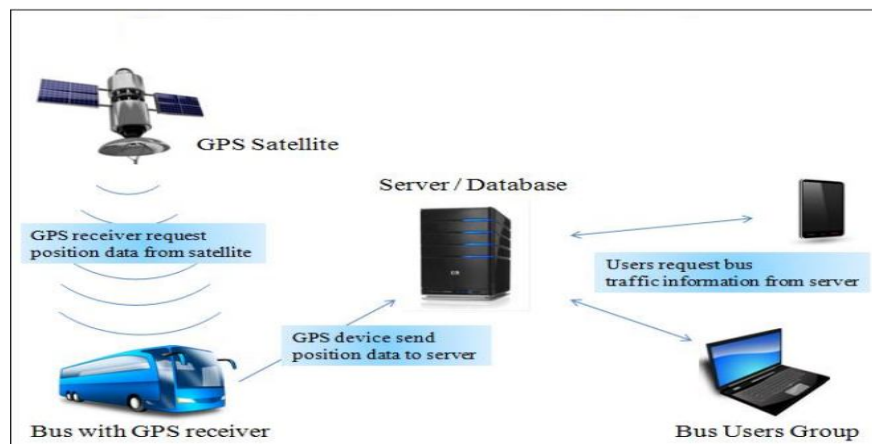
GPS Satellite

Server / Database

GPS receiver request position data from satellite

Users request bus traffic information from server

GPS device send position data to server

Bus with GPS receiver

Bus Users Group